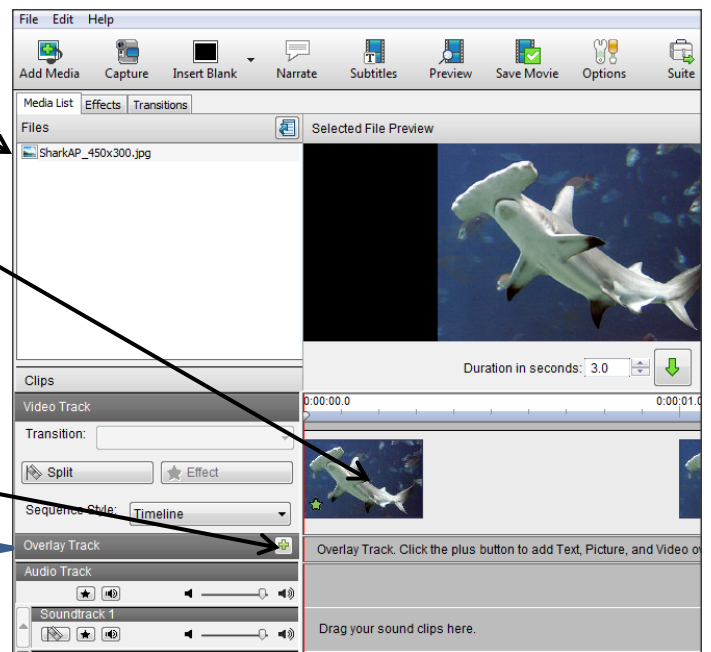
File Edit Help

Add Media Capture Insert Blank Narrate Subtitles Preview Save Movie Options Suite

Media List Effects Transitions

Files

SharkAP_450x300.jpg

Selected File Preview

Duration in seconds: 3.0

Clips

Video Track

Transition:

Split Effect

Sequence Style: Timeline

Overlay Track

Audio Track

Soundtrack 1

0:00:00.0

0:00:01.0

Overlay Track. Click the plus button to add Text, Picture, and Video o

Drag your sound clips here.